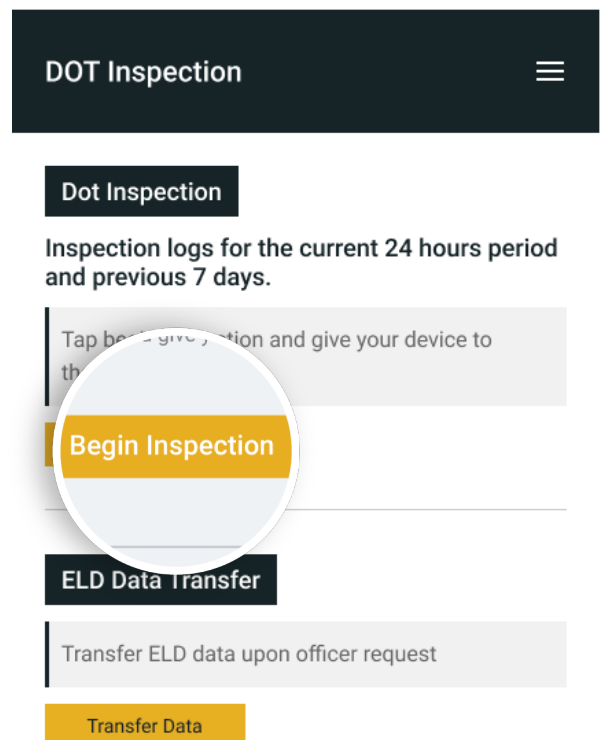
DOT Inspection

Dot Inspection

Inspection logs for the current 24 hours period and previous 7 days.

Tap be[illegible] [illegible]ction and give your device to th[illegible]

Begin Inspection

ELD Data Transfer

Transfer ELD data upon officer request

Transfer Data